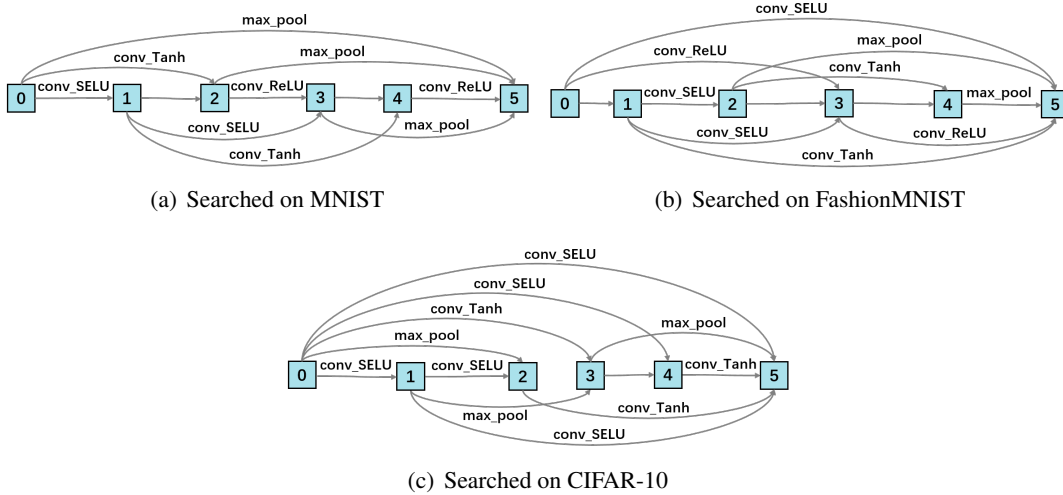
max_pool
conv_Tanh
max_pool
conv_SELU
conv_ReLU
conv_ReLU
0
1
2
3
4
5
conv_SELU
max_pool
conv_Tanh

(a) Searched on MNIST

conv_SELU
conv_ReLU
max_pool
conv_Tanh
conv_SELU
max_pool
0
1
2
3
4
5
conv_SELU
conv_ReLU
conv_Tanh

(b) Searched on FashionMNIST

conv_SELU
conv_SELU
conv_Tanh
max_pool
max_pool
conv_SELU
conv_SELU
conv_Tanh
0
1
2
3
4
5
max_pool
conv_Tanh
conv_SELU

(c) Searched on CIFAR-10